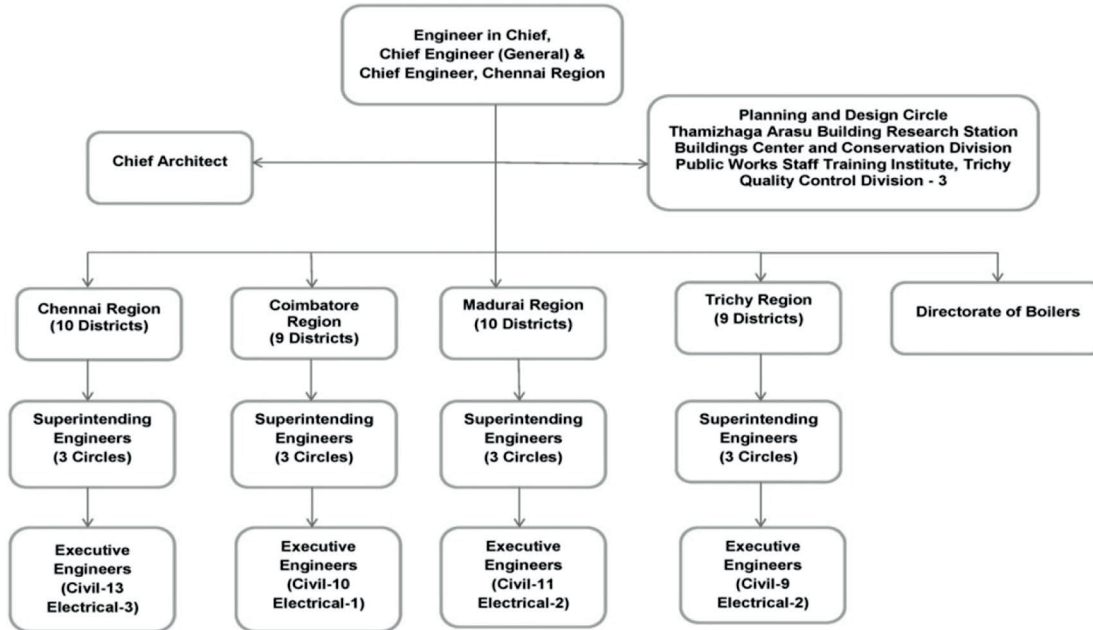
Engineer in Chief,
Chief Engineer (General) &
Chief Engineer, Chennai Region

Chief Architect

Planning and Design Circle
Thamizhaga Arasu Building Research Station
Buildings Center and Conservation Division
Public Works Staff Training Institute, Trichy
Quality Control Division - 3

Chennai Region
(10 Districts)

Superintending
Engineers
(3 Circles)

Executive
Engineers
(Civil-13
Electrical-3)

Coimbatore
Region
(9 Districts)

Superintending
Engineers
(3 Circles)

Executive
Engineers
(Civil-10
Electrical-1)

Madurai Region
(10 Districts)

Superintending
Engineers
(3 Circles)

Executive
Engineers
(Civil-11
Electrical-2)

Trichy Region
(9 Districts)

Superintending
Engineers
(3 Circles)

Executive
Engineers
(Civil-9
Electrical-2)

Directorate of Boilers